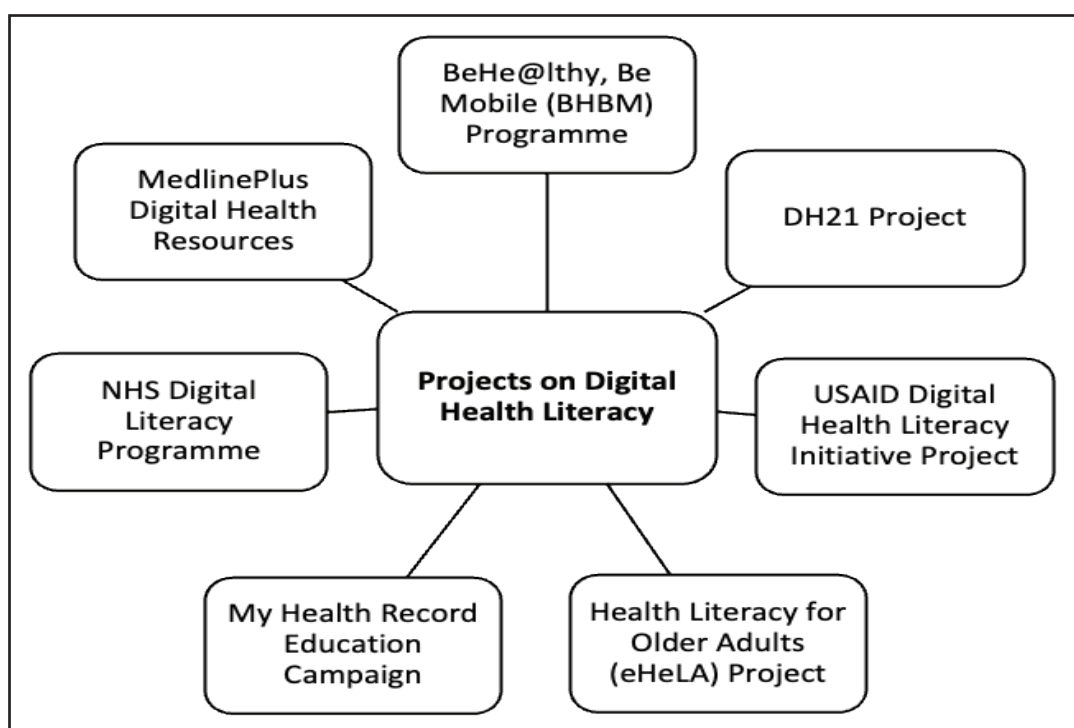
BeHe@lthy, Be Mobile (BHBM) Programme

MedlinePlus Digital Health Resources

DH21 Project

**Projects on Digital Health Literacy**

NHS Digital Literacy Programme

USAID Digital Health Literacy Initiative Project

My Health Record Education Campaign

Health Literacy for Older Adults (eHeLA) Project